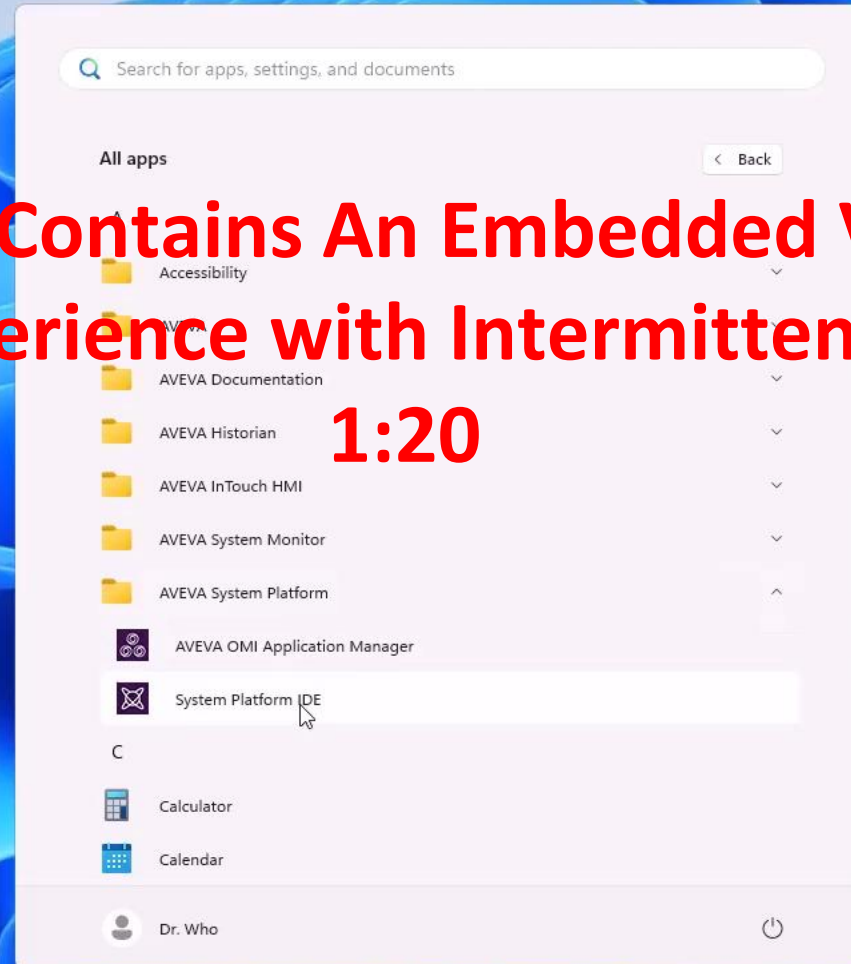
Search for apps, settings, and documents

All apps

Back

Contains An Embedded V

erience with Intermitten

1:20

A

Accessibility

AVEVA

AVEVA Documentation

AVEVA Historian

AVEVA InTouch HMI

AVEVA System Monitor

AVEVA System Platform

AVEVA OMI Application Manager

System Platform IDE

C

Calculator

Calendar

Dr. Who